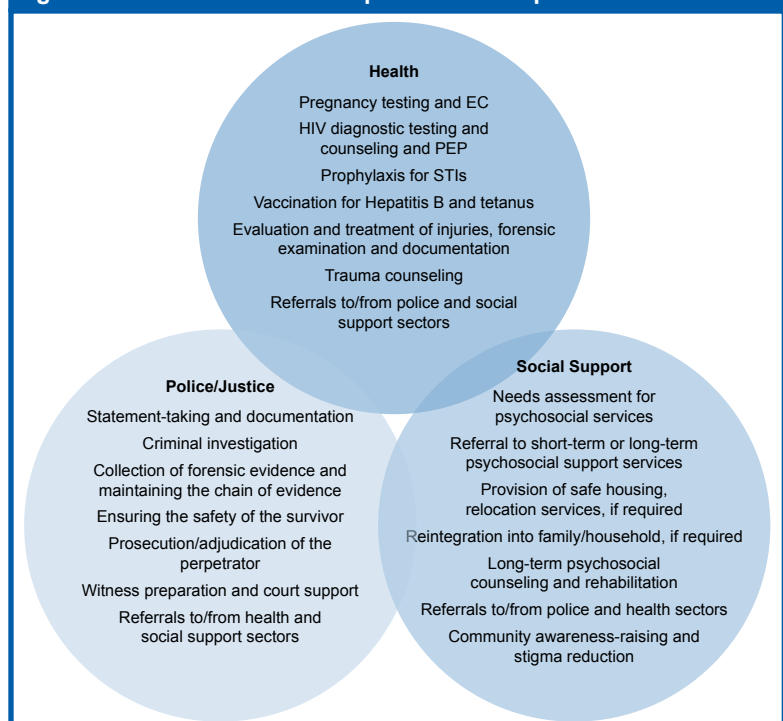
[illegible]

Health

Pregnancy testing and EC

HIV diagnostic testing and counseling and PEP

Prophylaxis for STIs

Vaccination for Hepatitis B and tetanus

Evaluation and treatment of injuries, forensic examination and documentation

Trauma counseling

Referrals to/from police and social support sectors

Police/Justice

Statement-taking and documentation

Criminal investigation

Collection of forensic evidence and maintaining the chain of evidence

Ensuring the safety of the survivor

Prosecution/adjudication of the perpetrator

Witness preparation and court support

Referrals to/from health and social support sectors

Social Support

Needs assessment for psychosocial services

Referral to short-term or long-term psychosocial support services

Provision of safe housing, relocation services, if required

Reintegration into family/household, if required

Long-term psychosocial counseling and rehabilitation

Referrals to/from police and health sectors

Community awareness-raising and stigma reduction